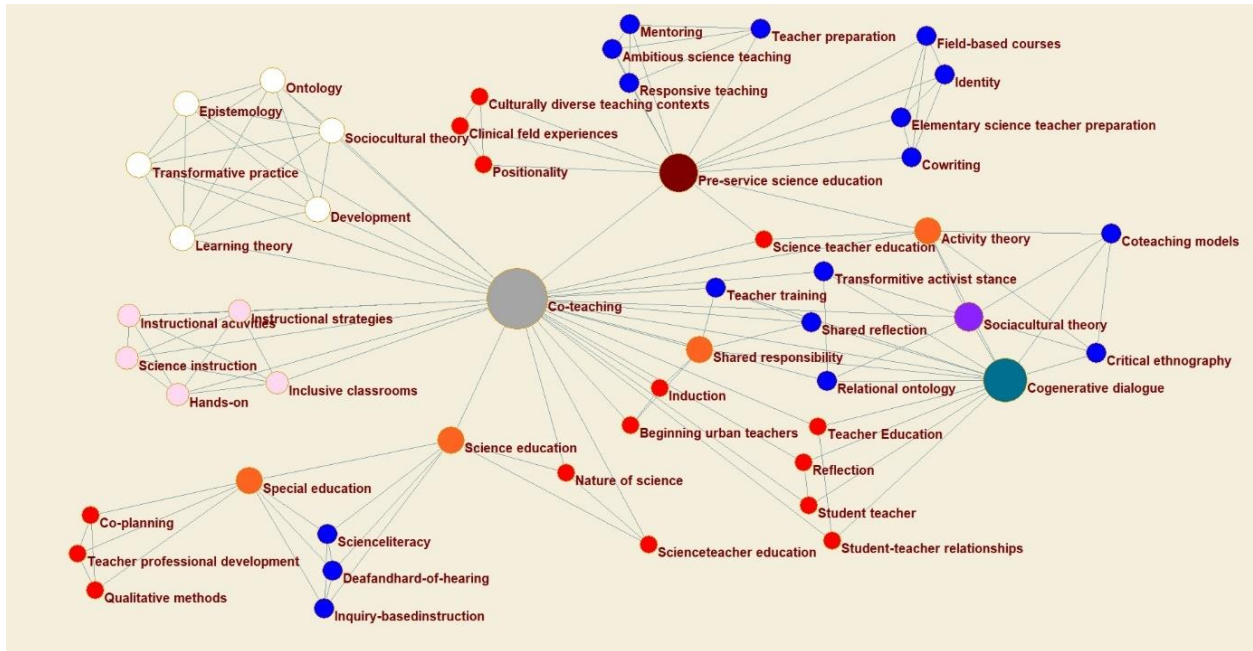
Mentoring
Teacher preparation
Ambitious science teaching
Responsive teaching
Field-based courses
Identity
Elementary science teacher preparation
Cowriting
Culturally diverse teaching contexts
Clinical feld experiences
Positionality
Pre-service science education
Ontology
Epistemology
Sociocultural theory
Transformative practice
Development
Learning theory
Science teacher education
Activity theory
Coteaching models
Transformitive activist stance
Teacher training
Co-teaching
Shared reflection
Sociacultural theory
Instructional activities
Instructional strategies
Science instruction
Inclusive classrooms
Hands-on
Shared responsibility
Critical ethnography
Relational ontology
Cogenerative dialogue
Induction
Beginning urban teachers
Teacher Education
Reflection
Science education
Nature of science
Special education
Student teacher
Co-planning
Scienceliteracy
Teacher professional development
Deafandhard-of-hearing
Qualitative methods
Inquiry-basedinstruction
Scienceteacher education
Student-teacher relationships